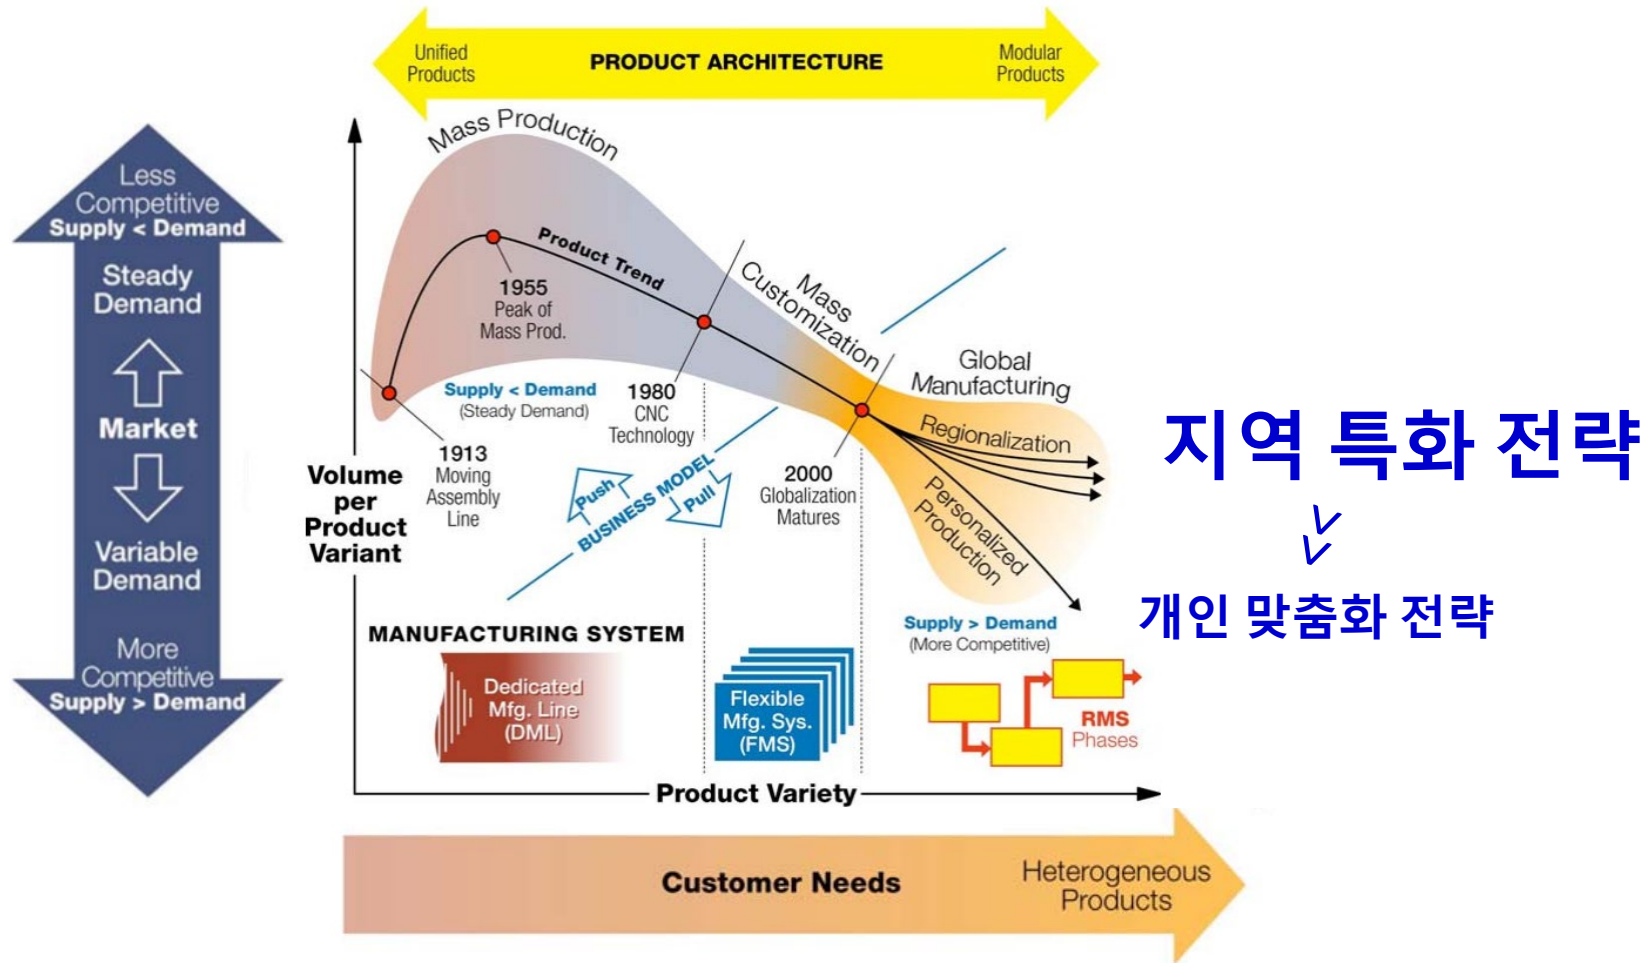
Unified Products

PRODUCT ARCHITECTURE

Modular Products

Less Competitive
Supply < Demand

Steady Demand

Market

Variable Demand

More Competitive
Supply > Demand

Mass Production

Product Trend

1955
Peak of
Mass Prod.

Mass Customization

Global Manufacturing

Regionalization

Personalized Production

Supply < Demand
(Steady Demand)

1980
CNC
Technology

1913
Moving
Assembly
Line

Volume per Product Variant

Push
BUSINESS MODEL
Pull

2000
Globalization
Matures

지역 특화 전략

개인 맞춤화 전략

Supply > Demand
(More Competitive)

MANUFACTURING SYSTEM

Dedicated Mfg. Line (DML)

Flexible Mfg. Sys. (FMS)

RMS
Phases

Product Variety

Customer Needs

Heterogeneous Products